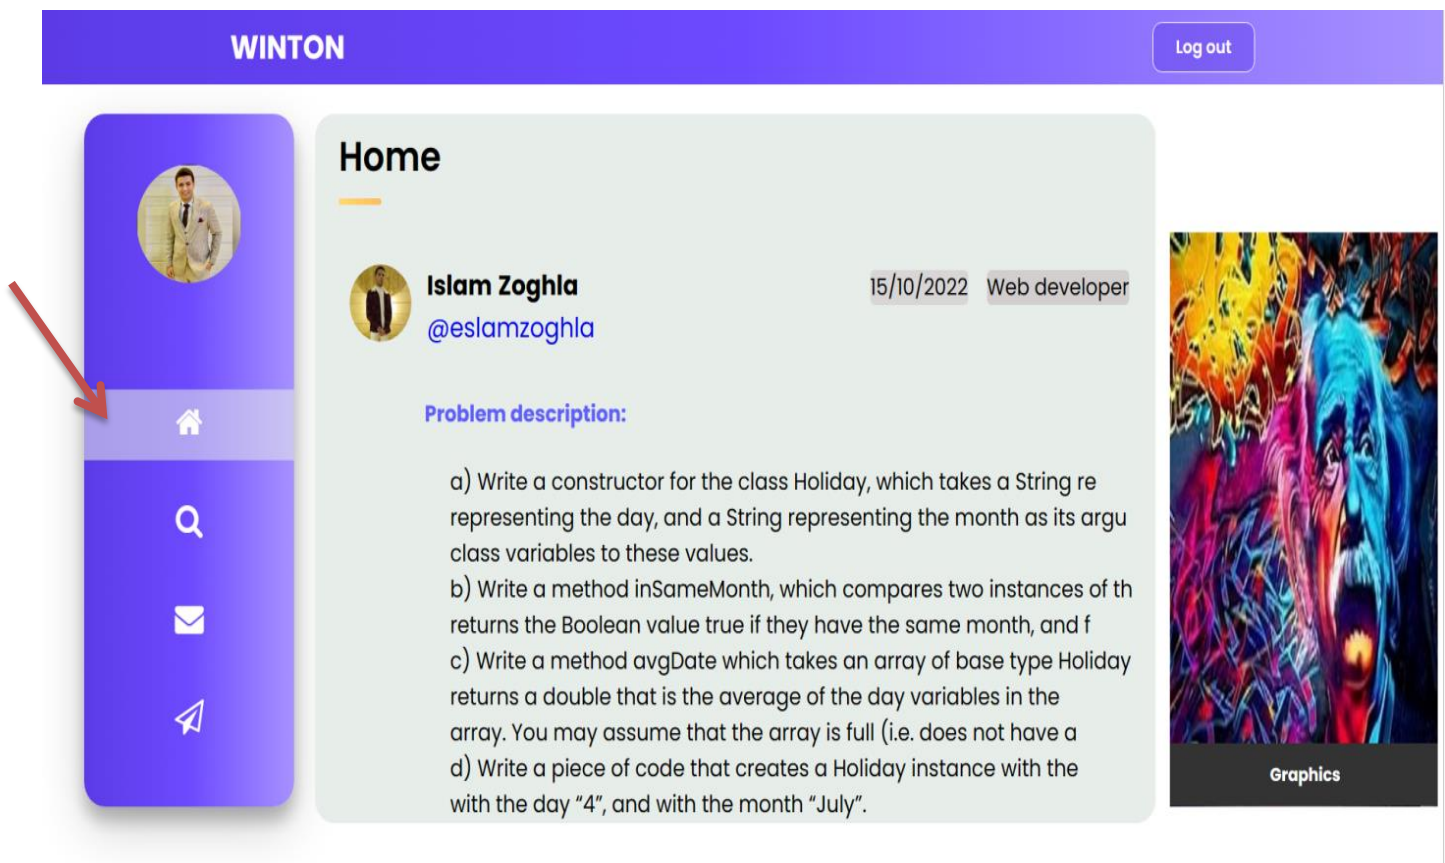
WINTON

Log out

Home

Islam Zoghla
@eslamzoghla

15/10/2022 Web developer

Problem description:

a) Write a constructor for the class Holiday, which takes a String re representing the day, and a String representing the month as its argu class variables to these values.
b) Write a method inSameMonth, which compares two instances of th returns the Boolean value true if they have the same month, and f
c) Write a method avgDate which takes an array of base type Holiday returns a double that is the average of the day variables in the array. You may assume that the array is full (i.e. does not have a
d) Write a piece of code that creates a Holiday instance with the with the day "4", and with the month "July".

Graphics